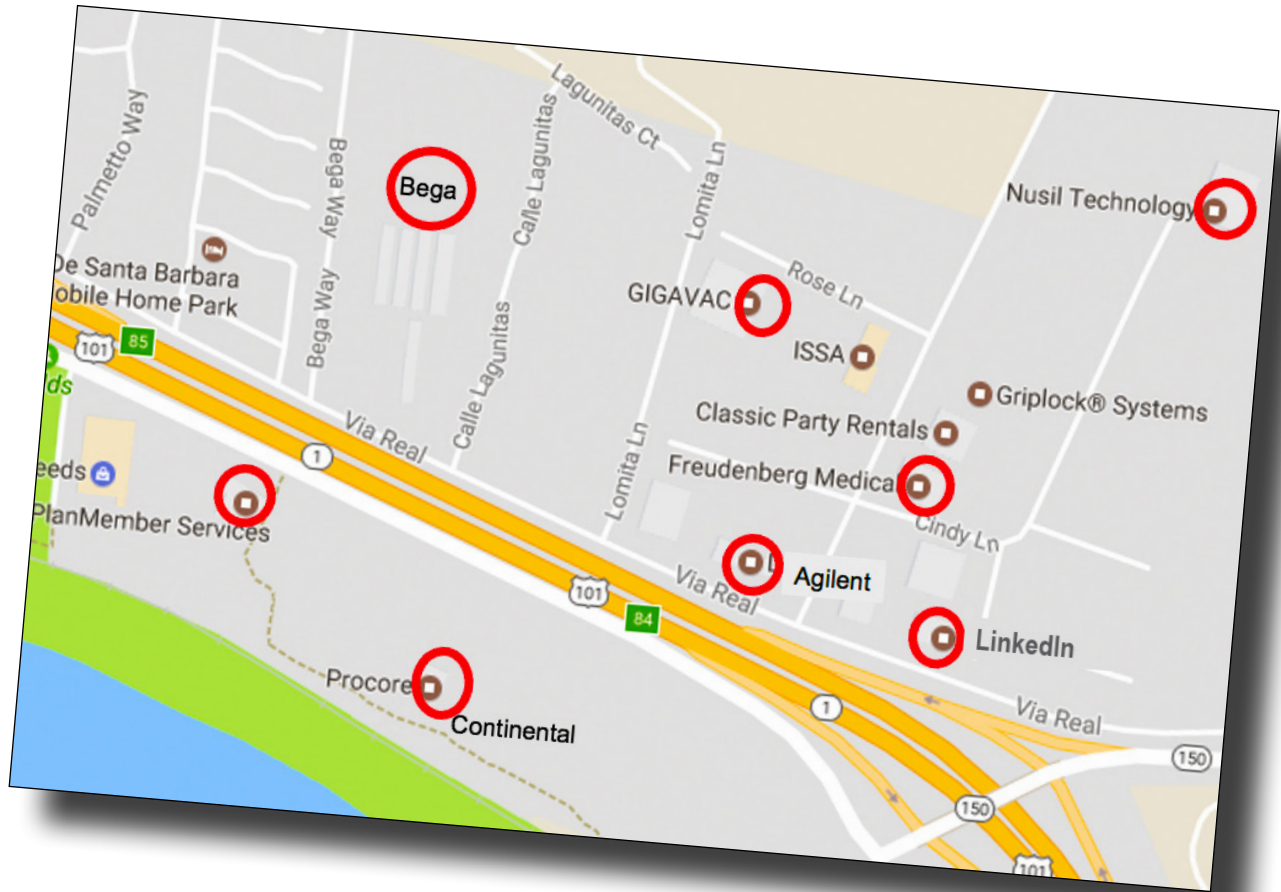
Palmetto Way
Bega Way
Lagunitas Ct
Calle Lagunitas
Lomita Ln
Bega
Nusil Technology
De Santa Barbara
obile Home Park
Rose Ln
GIGAVAC
ISSA
101
85
Bega Way
Calle Lagunitas
Griplock® Systems
Classic Party Rentals
Via Real
1
Lomita Ln
Freudenberg Medica
eeds
PlanMember Services
Cindy Ln
Agilent
Via Real
101
84
LinkedIn
Procore
Continental
1
Via Real
150
150
101